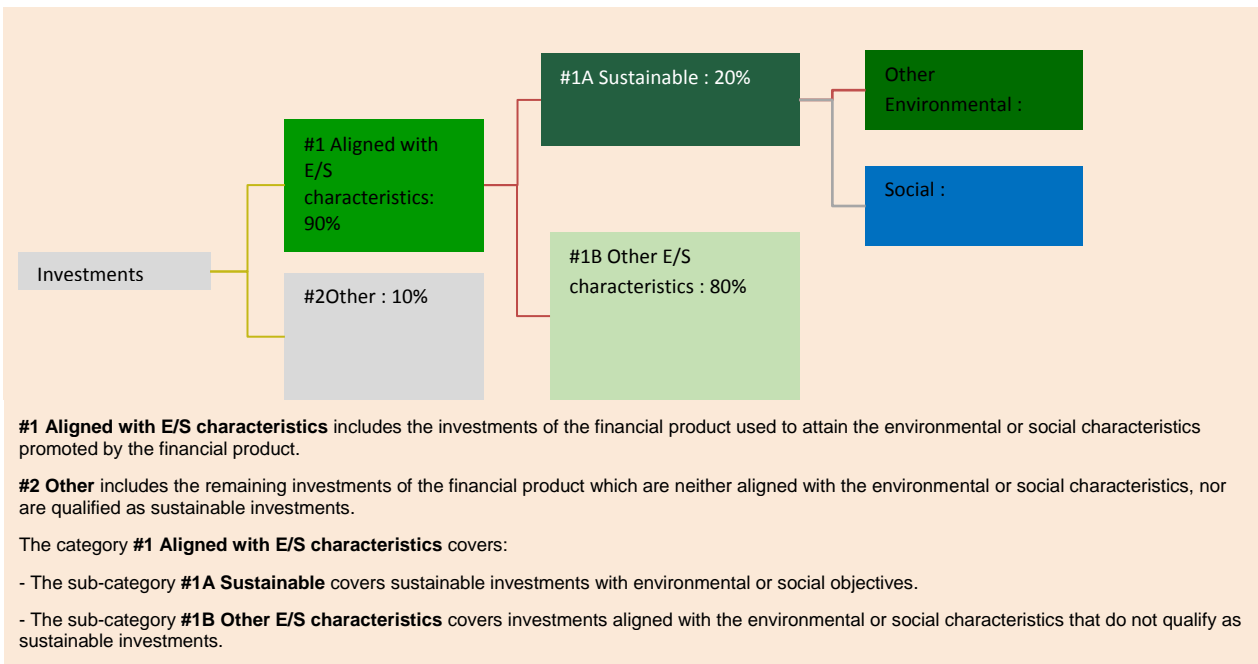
Investments

#1 Aligned with E/S characteristics: 90%

#2Other : 10%

#1A Sustainable : 20%

#1B Other E/S characteristics : 80%

Other Environmental :

Social :

**#1 Aligned with E/S characteristics** includes the investments of the financial product used to attain the environmental or social characteristics promoted by the financial product.

**#2 Other** includes the remaining investments of the financial product which are neither aligned with the environmental or social characteristics, nor are qualified as sustainable investments.

The category **#1 Aligned with E/S characteristics** covers:

- The sub-category **#1A Sustainable** covers sustainable investments with environmental or social objectives.

- The sub-category **#1B Other E/S characteristics** covers investments aligned with the environmental or social characteristics that do not qualify as sustainable investments.